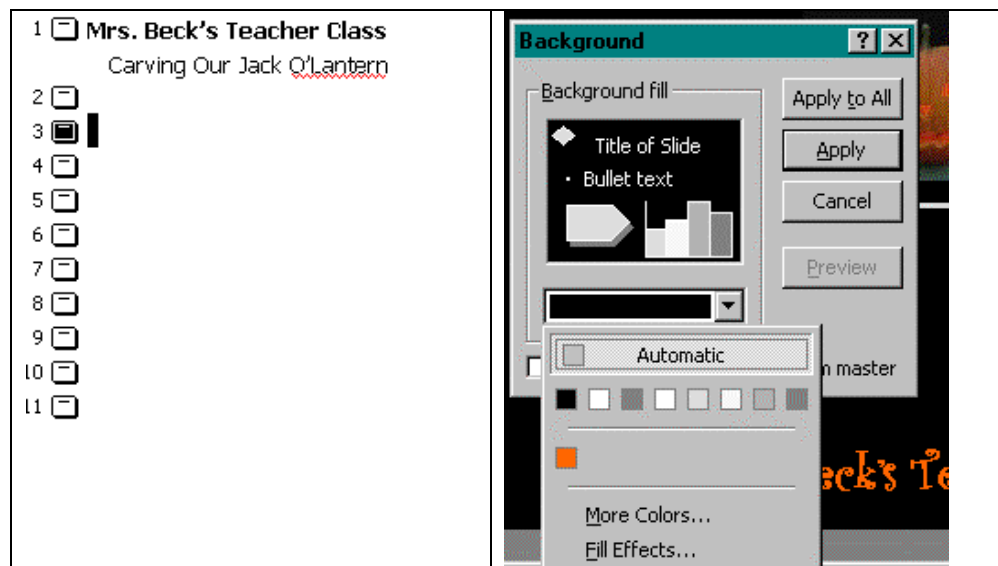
| 1 Mrs. Beck's Teacher Class<br>Carving Our Jack O'Lantern<br>2<br>3<br>4<br>5<br>6<br>7<br>8<br>9<br>10<br>11 | Background ? X<br>Background fill<br>Title of Slide<br>• Bullet text<br>Apply to All<br>Apply<br>Cancel<br>Preview<br>Automatic<br>n master<br>More Colors...<br>Fill Effects...<br>eck's Te |
|---|---|